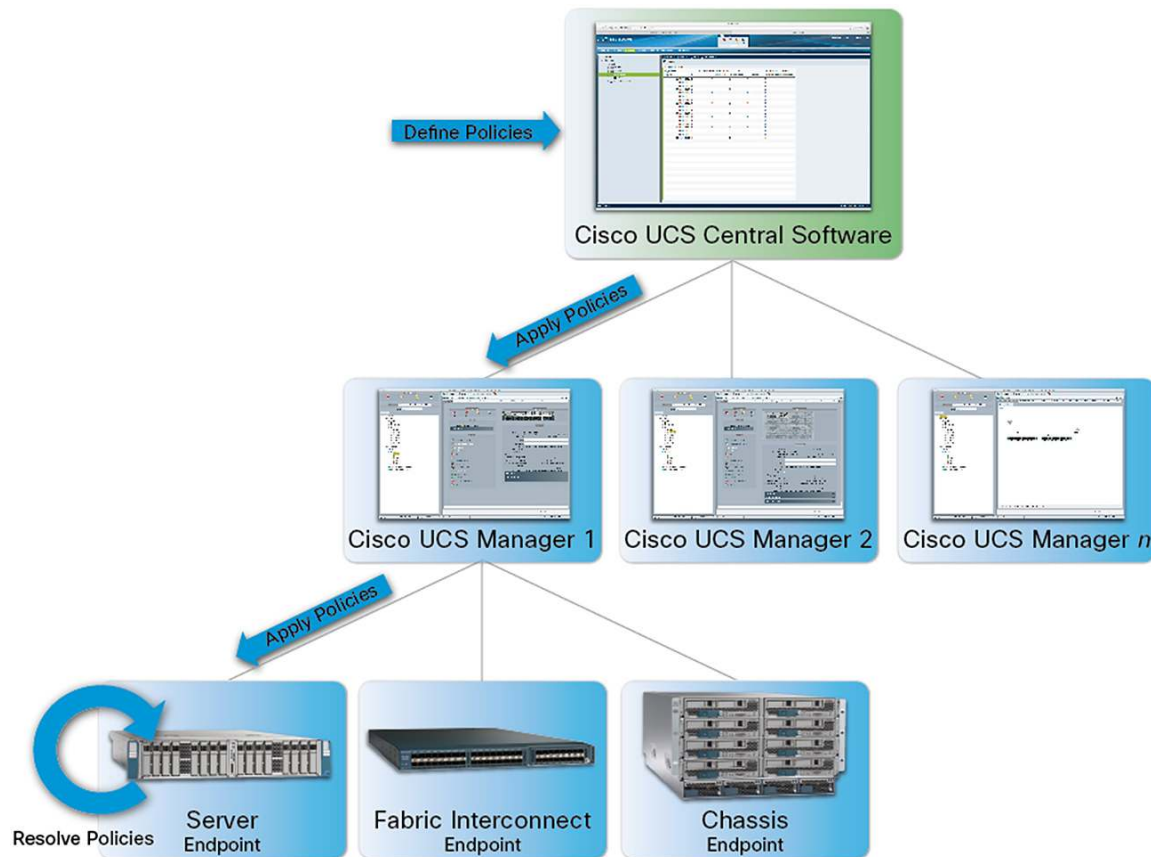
Define Policies

Cisco UCS Central Software

Apply Policies

Cisco UCS Manager 1

Cisco UCS Manager 2

Cisco UCS Manager *n*

Apply Policies

Resolve Policies

Server
Endpoint

Fabric Interconnect
Endpoint

Chassis
Endpoint